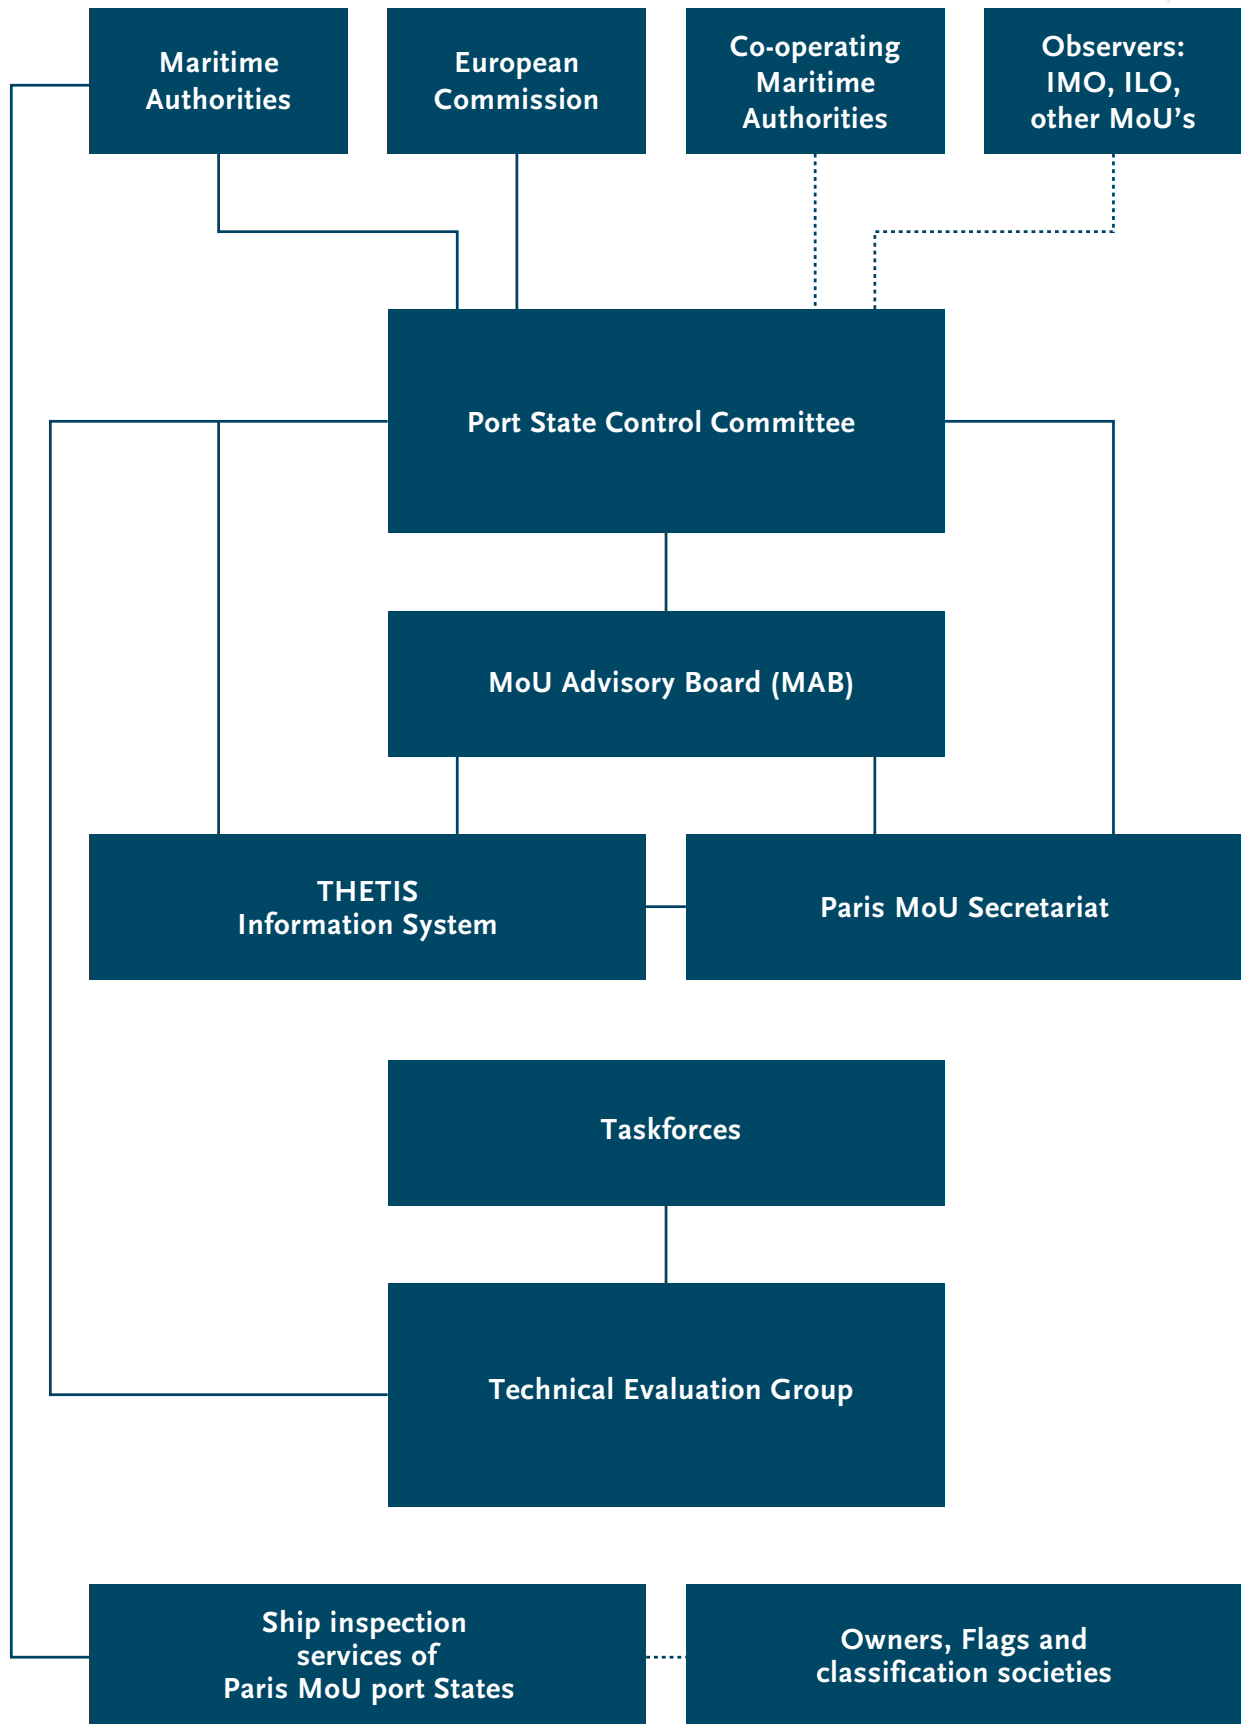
Maritime Authorities

European Commission

Co-operating Maritime Authorities

Observers: IMO, ILO, other MoU’s

Port State Control Committee

MoU Advisory Board (MAB)

THETIS Information System

Paris MoU Secretariat

Taskforces

Technical Evaluation Group

Ship inspection services of Paris MoU port States

Owners, Flags and classification societies